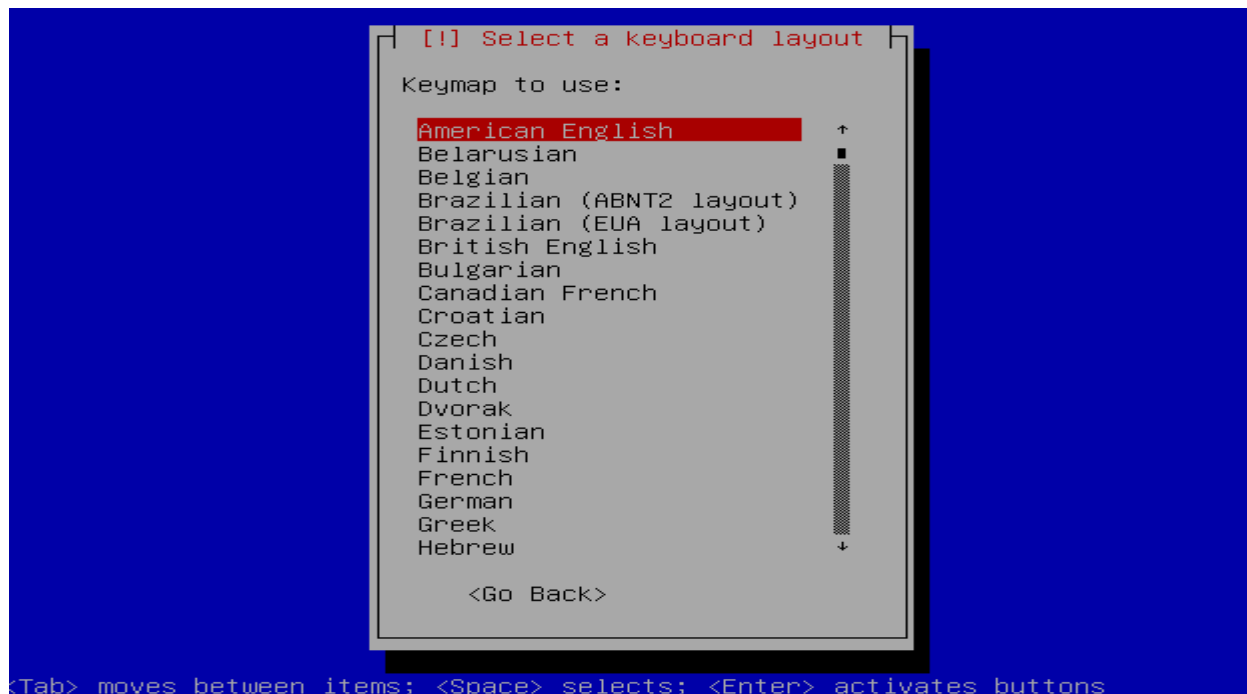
[!] Select a keyboard layout

Keymap to use:

American English
Belarusian
Belgian
Brazilian (ABNT2 layout)
Brazilian (EUA layout)
British English
Bulgarian
Canadian French
Croatian
Czech
Danish
Dutch
Dvorak
Estonian
Finnish
French
German
Greek
Hebrew

<Go Back>

<Tab> moves between items; <Space> selects; <Enter> activates buttons